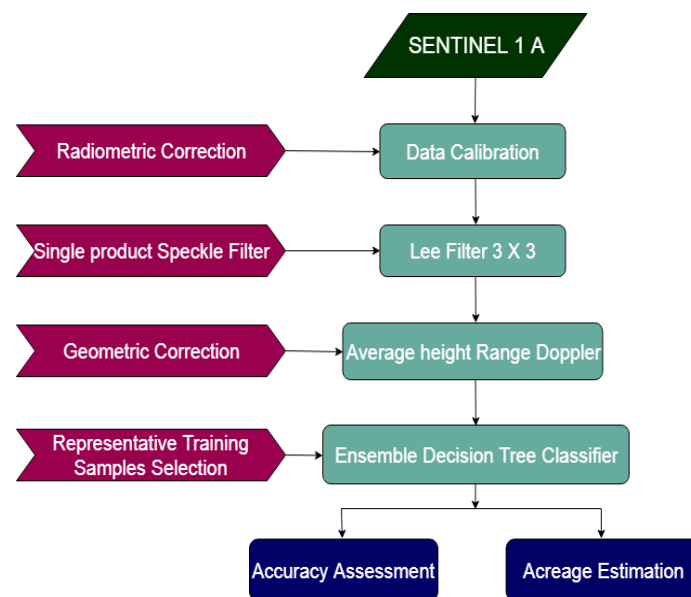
SENTINEL 1 A

Radiometric Correction

Data Calibration

Single product Speckle Filter

Lee Filter 3 X 3

Geometric Correction

Average height Range Doppler

Representative Training Samples Selection

Ensemble Decision Tree Classifier

Accuracy Assessment

Acreage Estimation